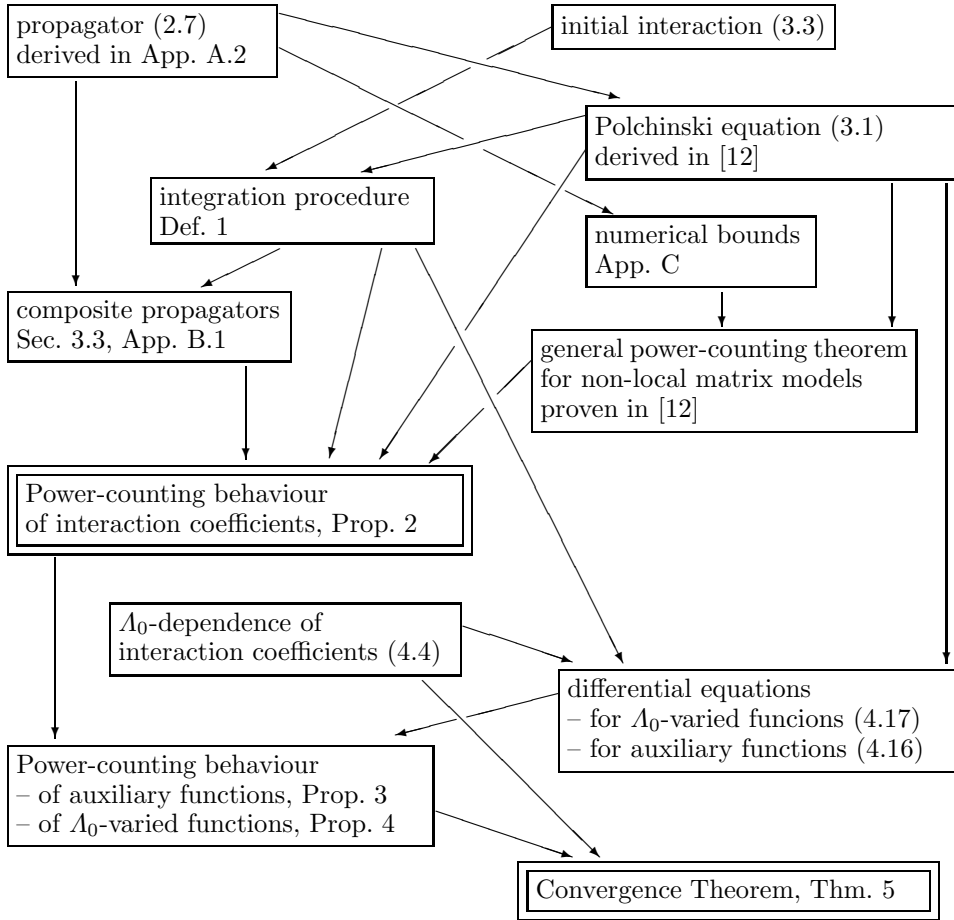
propagator (2.7)
derived in App. A.2

initial interaction (3.3)

Polchinski equation (3.1)
derived in [12]

integration procedure
Def. 1

numerical bounds
App. C

composite propagators
Sec. 3.3, App. B.1

general power-counting theorem
for non-local matrix models
proven in [12]

Power-counting behaviour
of interaction coefficients, Prop. 2

$\Lambda_0$-dependence of
interaction coefficients (4.4)

differential equations
– for $\Lambda_0$-varied funcions (4.17)
– for auxiliary functions (4.16)

Power-counting behaviour
– of auxiliary functions, Prop. 3
– of $\Lambda_0$-varied functions, Prop. 4

Convergence Theorem, Thm. 5